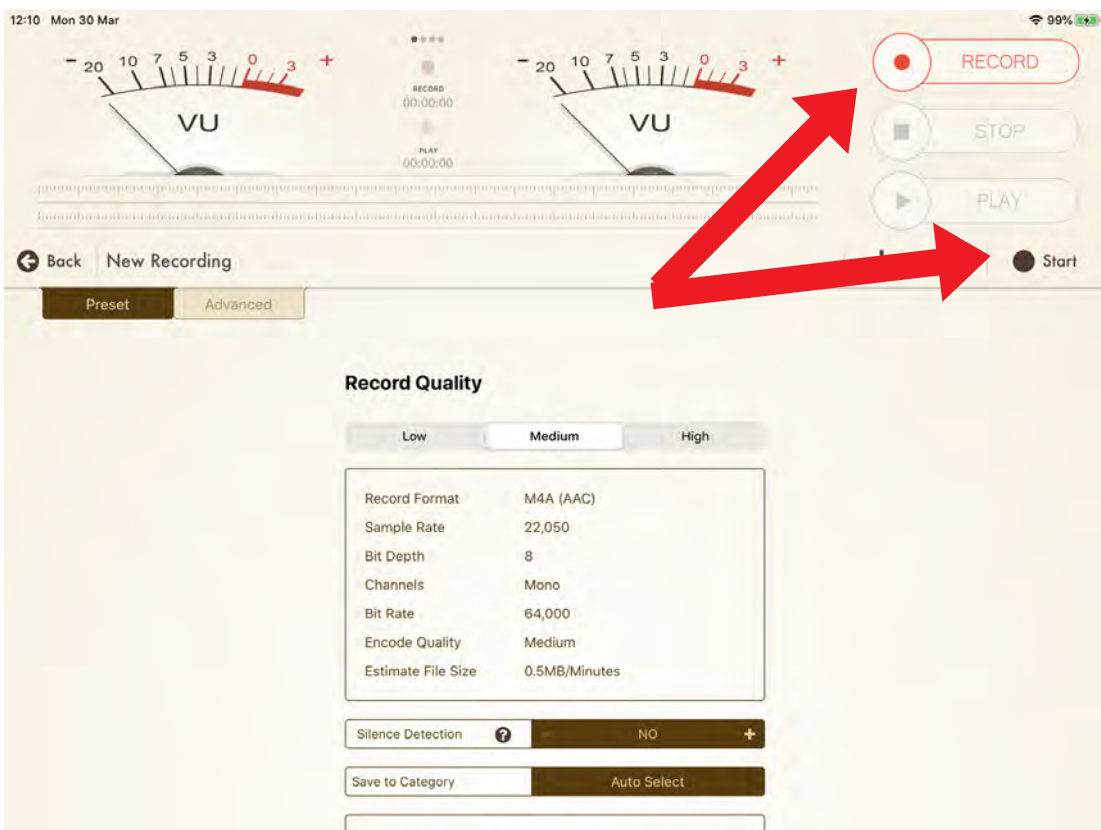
12:10 Mon 30 Mar

99%

− 20 10 7 5 3 0 3 +

VU

RECORD
00:00:00

PLAY
00:00:00

− 20 10 7 5 3 0 3 +

VU

RECORD

STOP

PLAY

Back New Recording

Start

Preset Advanced

Record Quality

Low Medium High

| | |
|---|---|
| Record Format | M4A (AAC) |
| Sample Rate | 22,050 |
| Bit Depth | 8 |
| Channels | Mono |
| Bit Rate | 64,000 |
| Encode Quality | Medium |
| Estimate File Size | 0.5MB/Minutes |

Silence Detection ? − NO +

Save to Category Auto Select